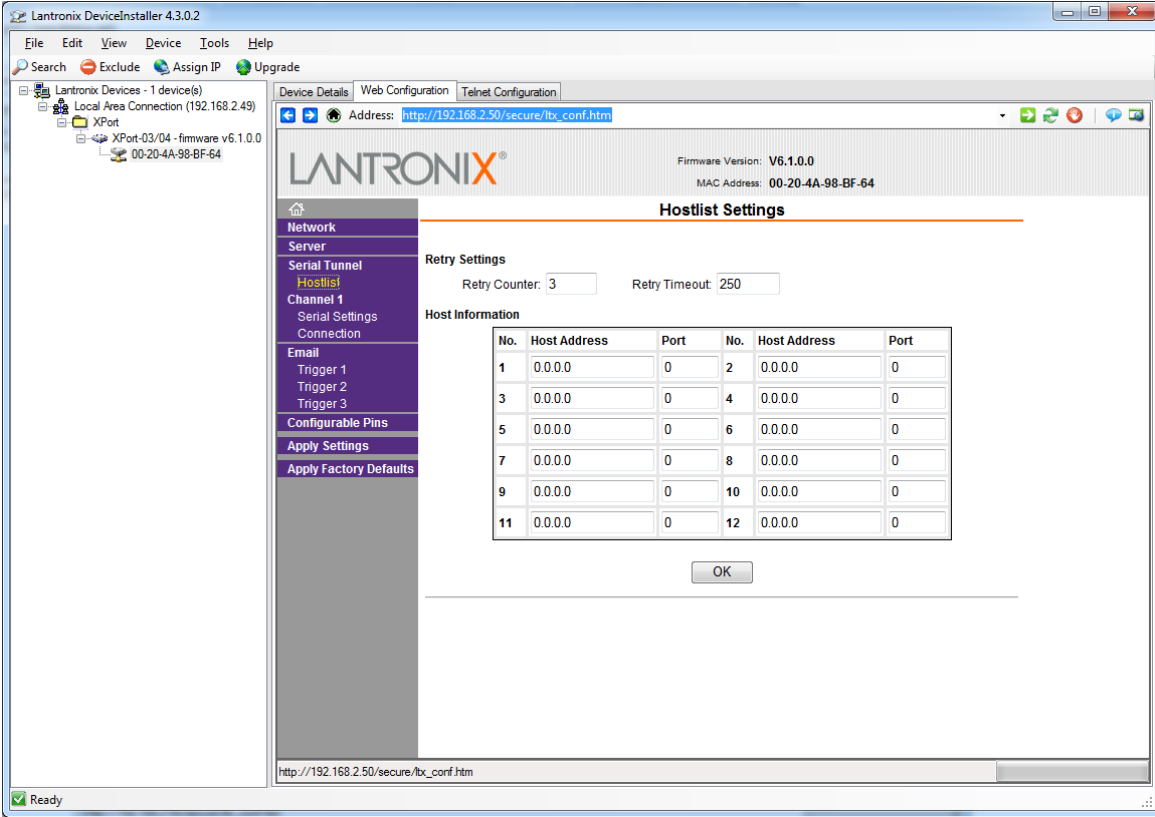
Lantronix DeviceInstaller 4.3.0.2

File Edit View Device Tools Help

Search Exclude Assign IP Upgrade

Lantronix Devices - 1 device(s)
Local Area Connection (192.168.2.49)
XPort
XPort-03/04 - firmware v6.1.0.0
00-20-4A-98-BF-64

Device Details Web Configuration Telnet Configuration

Address: http://192.168.2.50/secure/ltx_conf.htm

LANTRONIX®

Firmware Version: V6.1.0.0
MAC Address: 00-20-4A-98-BF-64

Network
Server
Serial Tunnel
Hostlist
Channel 1
Serial Settings
Connection
Email
Trigger 1
Trigger 2
Trigger 3
Configurable Pins
Apply Settings
Apply Factory Defaults

Hostlist Settings

Retry Settings

Retry Counter: 3 Retry Timeout: 250

Host Information

| No. | Host Address | Port | No. | Host Address | Port |
|---|---|---|---|---|---|
| 1 | 0.0.0.0 | 0 | 2 | 0.0.0.0 | 0 |
| 3 | 0.0.0.0 | 0 | 4 | 0.0.0.0 | 0 |
| 5 | 0.0.0.0 | 0 | 6 | 0.0.0.0 | 0 |
| 7 | 0.0.0.0 | 0 | 8 | 0.0.0.0 | 0 |
| 9 | 0.0.0.0 | 0 | 10 | 0.0.0.0 | 0 |
| 11 | 0.0.0.0 | 0 | 12 | 0.0.0.0 | 0 |

OK

http://192.168.2.50/secure/ltx_conf.htm

Ready